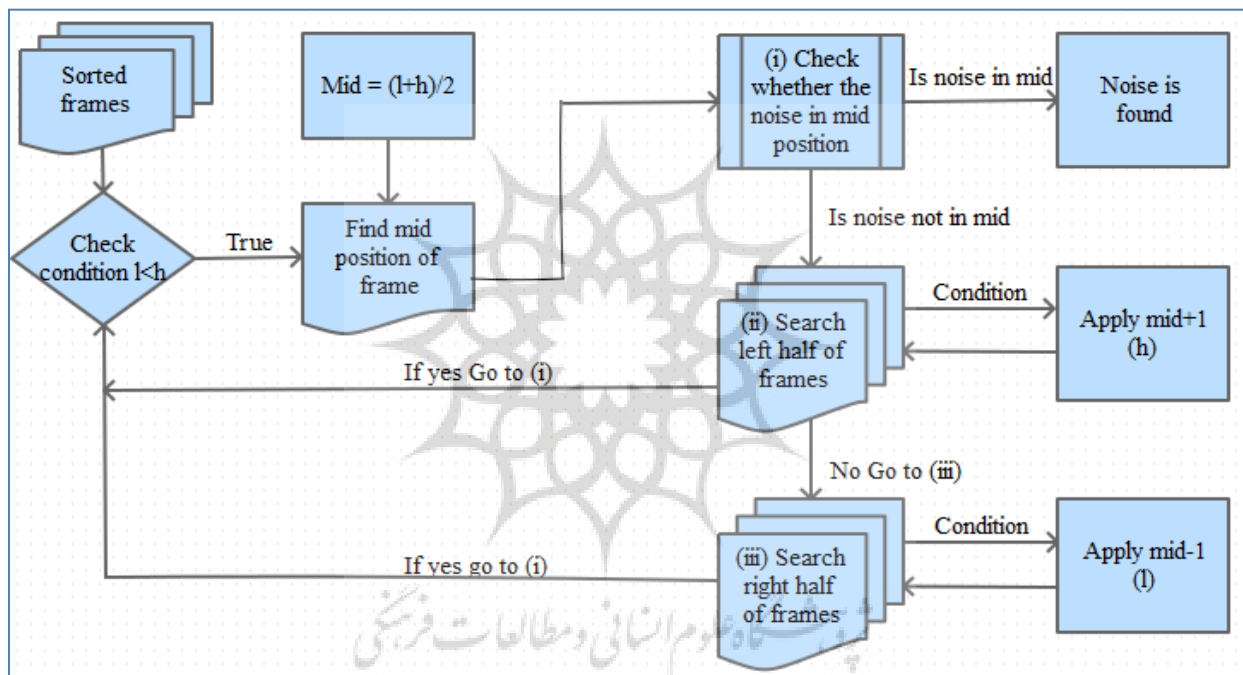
Sorted frames

Mid = (l+h)/2

(i) Check whether the noise in mid position

Is noise in mid

Noise is found

Check condition l<h

True

Find mid position of frame

Is noise not in mid

Condition

(ii) Search left half of frames

Apply mid+1 (h)

If yes Go to (i)

No Go to (iii)

Condition

(iii) Search right half of frames

Apply mid-1 (l)

If yes go to (i)

پژوهشگاه علوم انسانی و مطالعات فرهنگی